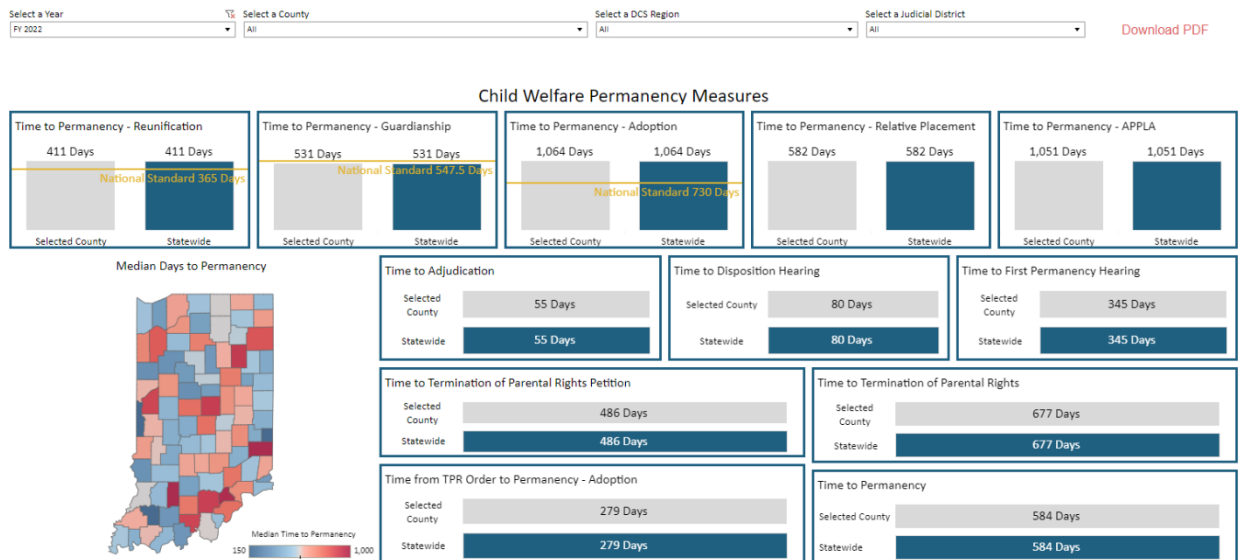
Select a Year
FY 2022
Select a County
All
Select a DCS Region
All
Select a Judicial District
All
Download PDF

Child Welfare Permanency Measures

Time to Permanency - Reunification
411 Days
411 Days
National Standard 365 Days
Selected County
Statewide

Time to Permanency - Guardianship
531 Days
531 Days
National Standard 547.5 Days
Selected County
Statewide

Time to Permanency - Adoption
1,064 Days
1,064 Days
National Standard 730 Days
Selected County
Statewide

Time to Permanency - Relative Placement
582 Days
582 Days
Selected County
Statewide

Time to Permanency - APPLA
1,051 Days
1,051 Days
Selected County
Statewide

Median Days to Permanency
Median Time to Permanency
150
1,000

Time to Adjudication
Selected County
55 Days
Statewide
55 Days

Time to Disposition Hearing
Selected County
80 Days
Statewide
80 Days

Time to First Permanency Hearing
Selected County
345 Days
Statewide
345 Days

Time to Termination of Parental Rights Petition
Selected County
486 Days
Statewide
486 Days

Time to Termination of Parental Rights
Selected County
677 Days
Statewide
677 Days

Time from TPR Order to Permanency - Adoption
Selected County
279 Days
Statewide
279 Days

Time to Permanency
Selected County
584 Days
Statewide
584 Days